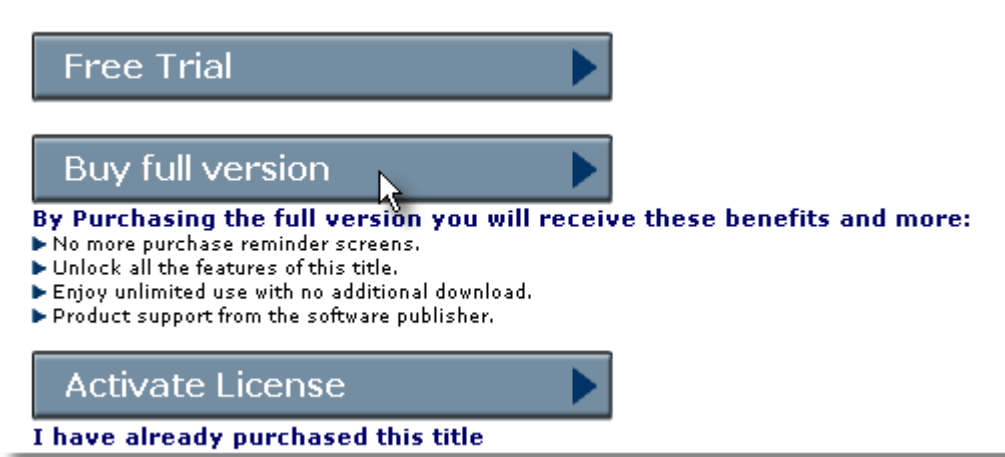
Free Trial

Buy full version

By Purchasing the full version you will receive these benefits and more:
No more purchase reminder screens.
Unlock all the features of this title.
Enjoy unlimited use with no additional download.
Product support from the software publisher.

Activate License

I have already purchased this title